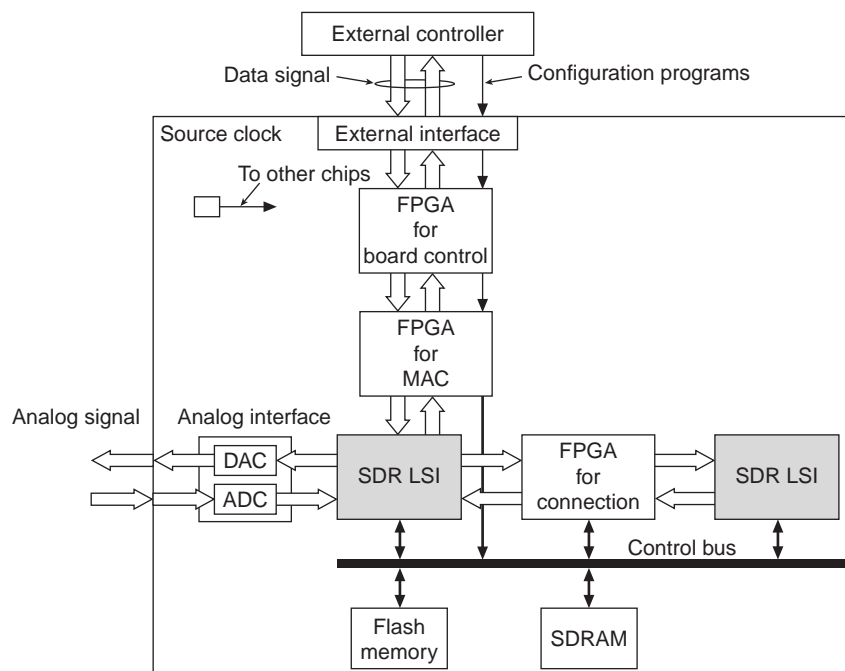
External controller

Data signal

Configuration programs

Source clock

External interface

To other chips

FPGA for board control

FPGA for MAC

Analog signal

Analog interface

DAC

ADC

SDR LSI

FPGA for connection

SDR LSI

Control bus

Flash memory

SDRAM